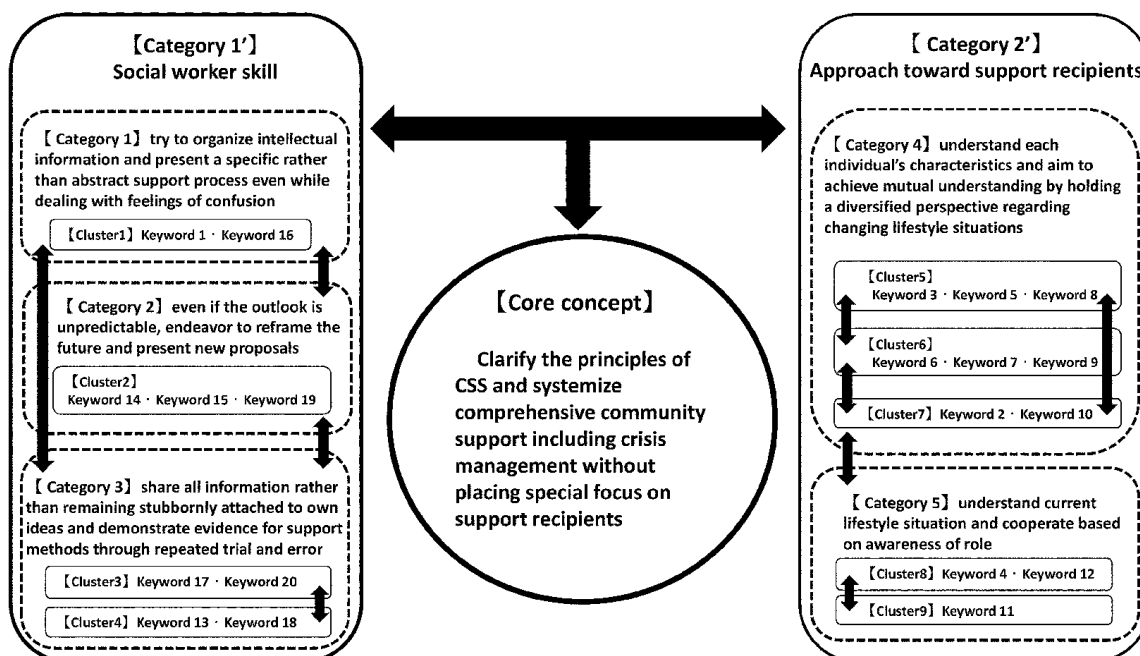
【Category 1'】
Social worker skill

【Category 1】try to organize intellectual information and present a specific rather than abstract support process even while dealing with feelings of confusion

【Cluster1】Keyword 1 · Keyword 16

【Category 2】even if the outlook is unpredictable, endeavor to reframe the future and present new proposals

【Cluster2】
Keyword 14 · Keyword 15 · Keyword 19

【Category 3】share all information rather than remaining stubbornly attached to own ideas and demonstrate evidence for support methods through repeated trial and error

【Cluster3】Keyword 17 · Keyword 20

【Cluster4】Keyword 13 · Keyword 18

【Core concept】

Clarify the principles of CSS and systemize comprehensive community support including crisis management without placing special focus on support recipients

【Category 2'】
Approach toward support recipients

【Category 4】understand each individual's characteristics and aim to achieve mutual understanding by holding a diversified perspective regarding changing lifestyle situations

【Cluster5】
Keyword 3 · Keyword 5 · Keyword 8

【Cluster6】
Keyword 6 · Keyword 7 · Keyword 9

【Cluster7】Keyword 2 · Keyword 10

【Category 5】understand current lifestyle situation and cooperate based on awareness of role

【Cluster8】Keyword 4 · Keyword 12

【Cluster9】Keyword 11